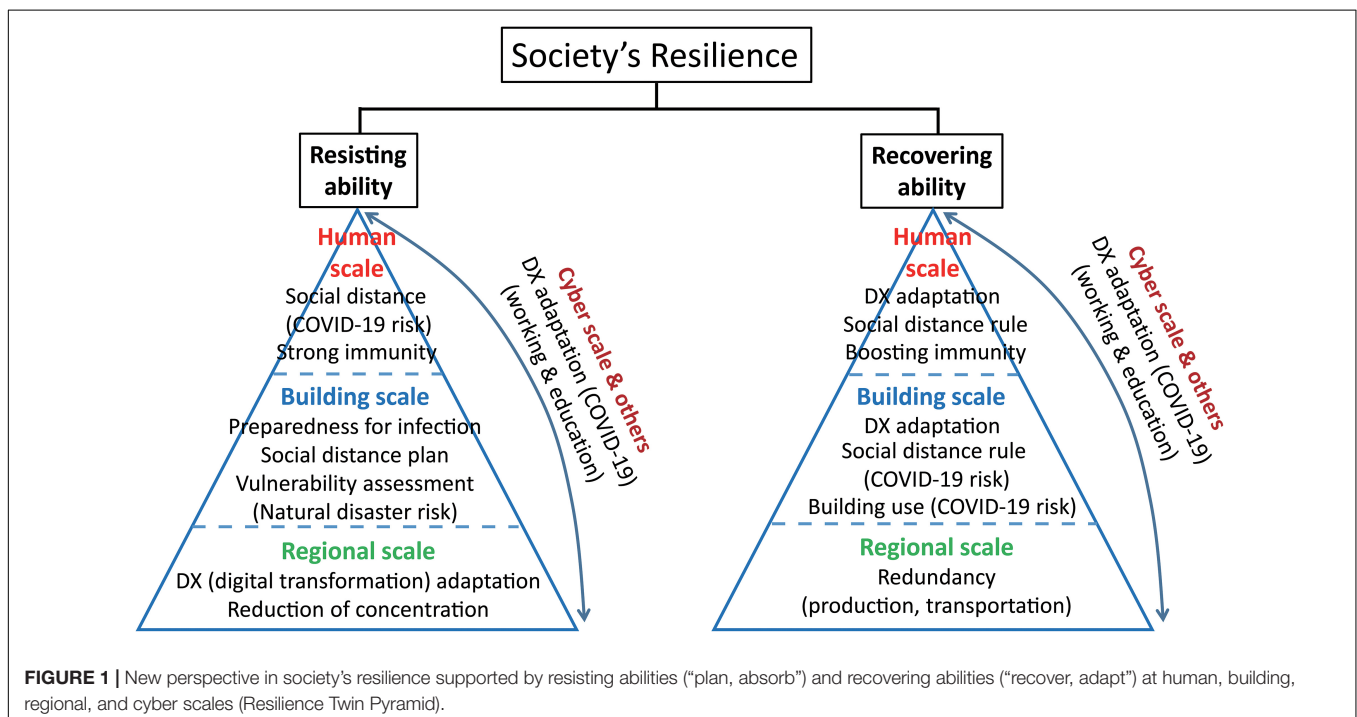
Society's Resilience

Resisting ability

Human scale
Social distance (COVID-19 risk)
Strong immunity

Building scale
Preparedness for infection
Social distance plan
Vulnerability assessment (Natural disaster risk)

Regional scale
DX (digital transformation) adaptation
Reduction of concentration

Cyber scale & others
DX adaptation (COVID-19) (working & education)

Recovering ability

Human scale
DX adaptation
Social distance rule
Boosting immunity

Building scale
DX adaptation
Social distance rule (COVID-19 risk)
Building use (COVID-19 risk)

Regional scale
Redundancy (production, transportation)

Cyber scale & others
DX adaptation (COVID-19) (working & education)

FIGURE 1 | New perspective in society's resilience supported by resisting abilities ("plan, absorb") and recovering abilities ("recover, adapt") at human, building, regional, and cyber scales (Resilience Twin Pyramid).